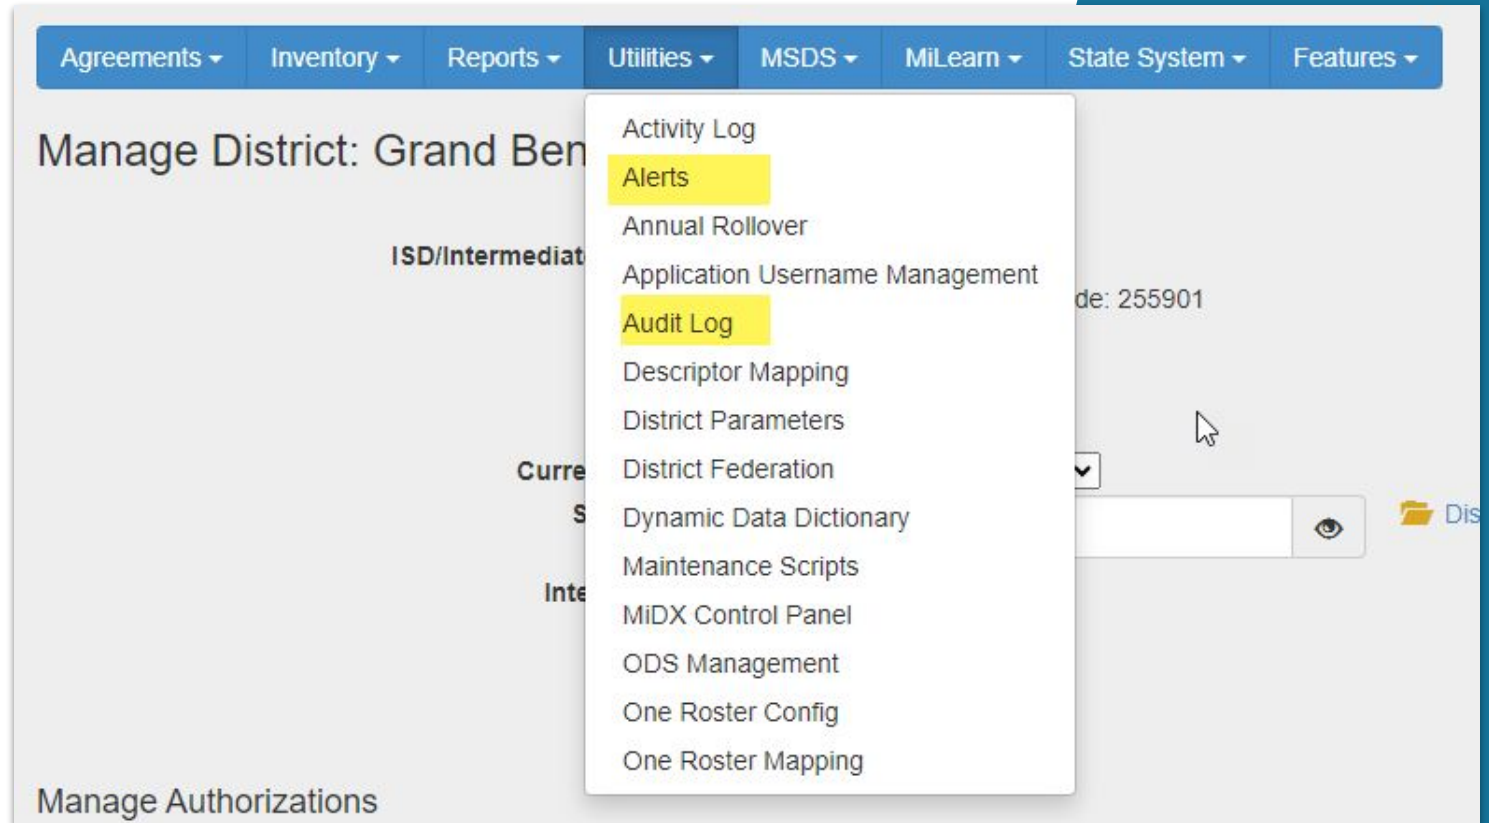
Agreements ▾ Inventory ▾ Reports ▾ Utilities ▾ MSDS ▾ MiLearn ▾ State System ▾ Features ▾

Manage District: Grand Ben

ISD/Intermediat

de: 255901

Curre

S

Inte

Dis

Activity Log
Alerts
Annual Rollover
Application Username Management
Audit Log
Descriptor Mapping
District Parameters
District Federation
Dynamic Data Dictionary
Maintenance Scripts
MiDX Control Panel
ODS Management
One Roster Config
One Roster Mapping

Manage Authorizations